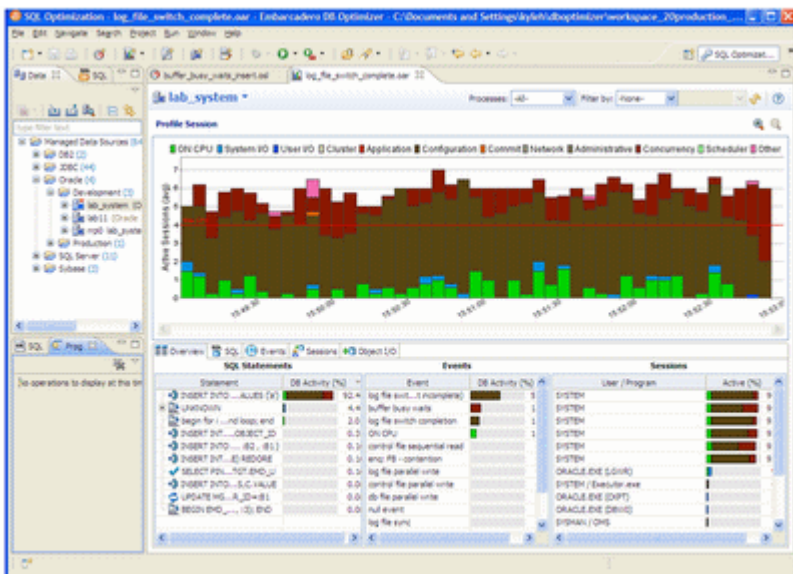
SQL Optimization - log_file_switch_complete.oar - Embarcadero DB Optimizer - C:\Documents and Settings\kyleh\dboptimizer\workspace_20production_...

File Edit Navigate Search Project Run Window Help

SQL Optimizat...

Data SQL

buffer_busy_waits_insert.sql

log_file_switch_complete.oar

type filter text

Managed Data Sources
DB2 (2)
JDBC (4)
Oracle (4)
Development (3)
lab_system
lab11 (Oracle
mx0 lab_syste
Production (1)
SQL Server (11)
Sybase (2)

SQL Prog

No operations to display at this tim

lab_system

Processes: -All-

Filter by: -None-

Profile Session

ON CPU System I/O User I/O Cluster Application Configuration Commit Network Administrative Concurrency Scheduler Other

Active Sessions (avg)

7
6
5
4
3
2
1
0

Overview SQL Events Sessions Object I/O

SQL Statements

| Statement | DB Activity (%) |
|---|---|
| INSERT INTO ....ALUES (:B' | 92.4 |
| UNKNOWN | 4.4 |
| begin for i ....nd loop; end | 2.0 |
| INSERT INT..... OBJECT_ID | 0.3 |
| INSERT INT..... :B2, :B1) | 0.1 |
| INSERT INT..... E) RESTORE | 0.1 |
| SELECT PDV.....TOT.END_U | 0.1 |
| INSERT INTO.....S.C.VALUE | 0.0 |
| UPDATE MG.....R_ID=:B1 | 0.0 |
| BEGIN EMD_.....(:3); END | 0.0 |

Events

| Event | DB Activity (%) |
|---|---|
| log file swit...t incomplete) | |
| buffer busy waits | |
| log file switch completion | |
| ON CPU | |
| control file sequential read | |
| enq: FB - contention | |
| log file parallel write | |
| control file parallel write | |
| db file parallel write | |
| null event | |
| log file sync | |

Sessions

| User / Program | Active (%) |
|---|---|
| SYSTEM | |
| SYSTEM | |
| SYSTEM | |
| SYSTEM | |
| SYSTEM | |
| SYSTEM | |
| ORACLE.EXE (LGWR) | |
| SYSTEM / Executor.exe | |
| ORACLE.EXE (CKPT) | |
| ORACLE.EXE (DBW0) | |
| SYSMAN / OMS | |